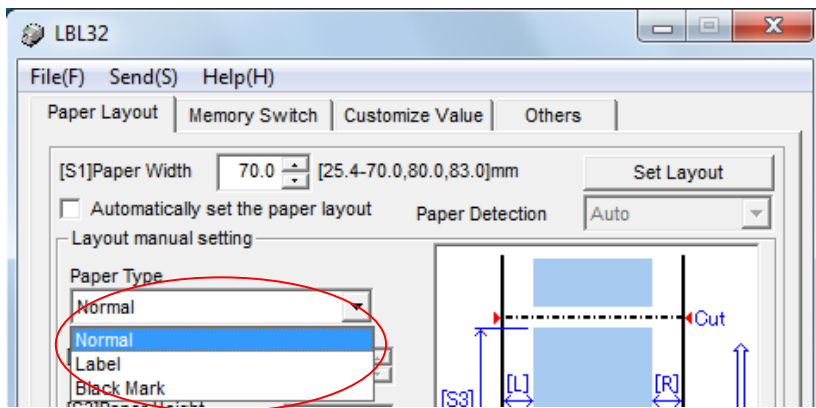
LBL32

File(F) Send(S) Help(H)

Paper Layout | Memory Switch | Customize Value | Others

[S1]Paper Width 70.0 [25.4-70.0,80.0,83.0]mm

Set Layout

Automatically set the paper layout

Paper Detection Auto

Layout manual setting

Paper Type

Normal

Normal
Label
Black Mark

[S2]Paper Height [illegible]

Cut

[S3]

[L]

[R]